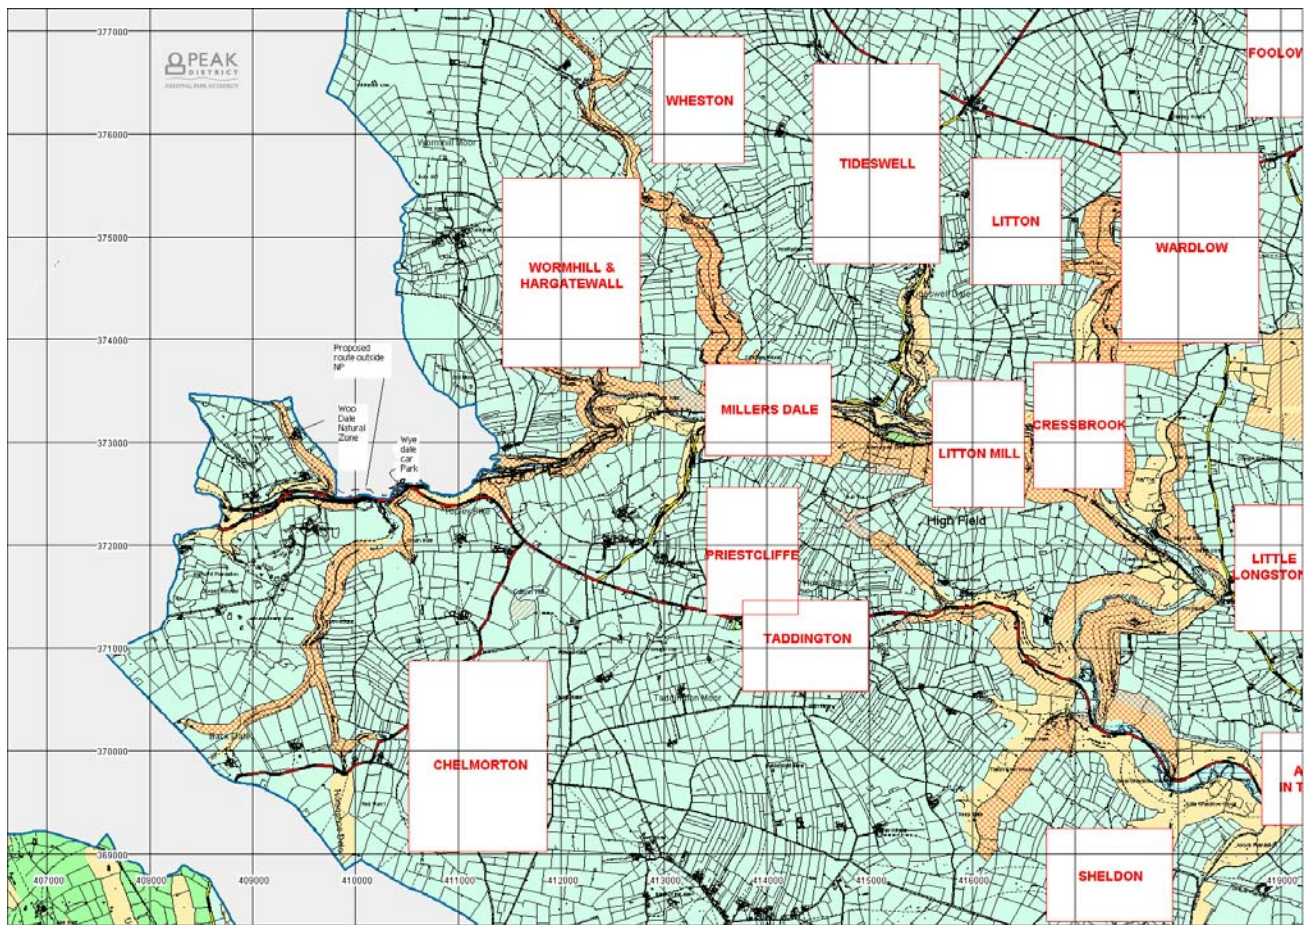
377000
376000
375000
374000
373000
372000
371000
370000
369000

PEAK DISTRICT
NATIONAL PARK AUTHORITY

Wormhill Moor

FOOLOW

WHESTON

TIDESWELL

LITTON

WARDLOW

WORMHILL & HARGATEWALL

Proposed route outside NP

Woo Dale Natural Zone

Wye dale car Park

MILLERS DALE

LITTON MILL

CRESSBROOK

High Field

PRIESTCLIFFE

LITTLE LONGSTON

TADDINGTON

Taddington Moor

CHELMORTON

A
IN T

SHELDON

407000
408000
409000
410000
411000
412000
413000
414000
415000
416000
419000